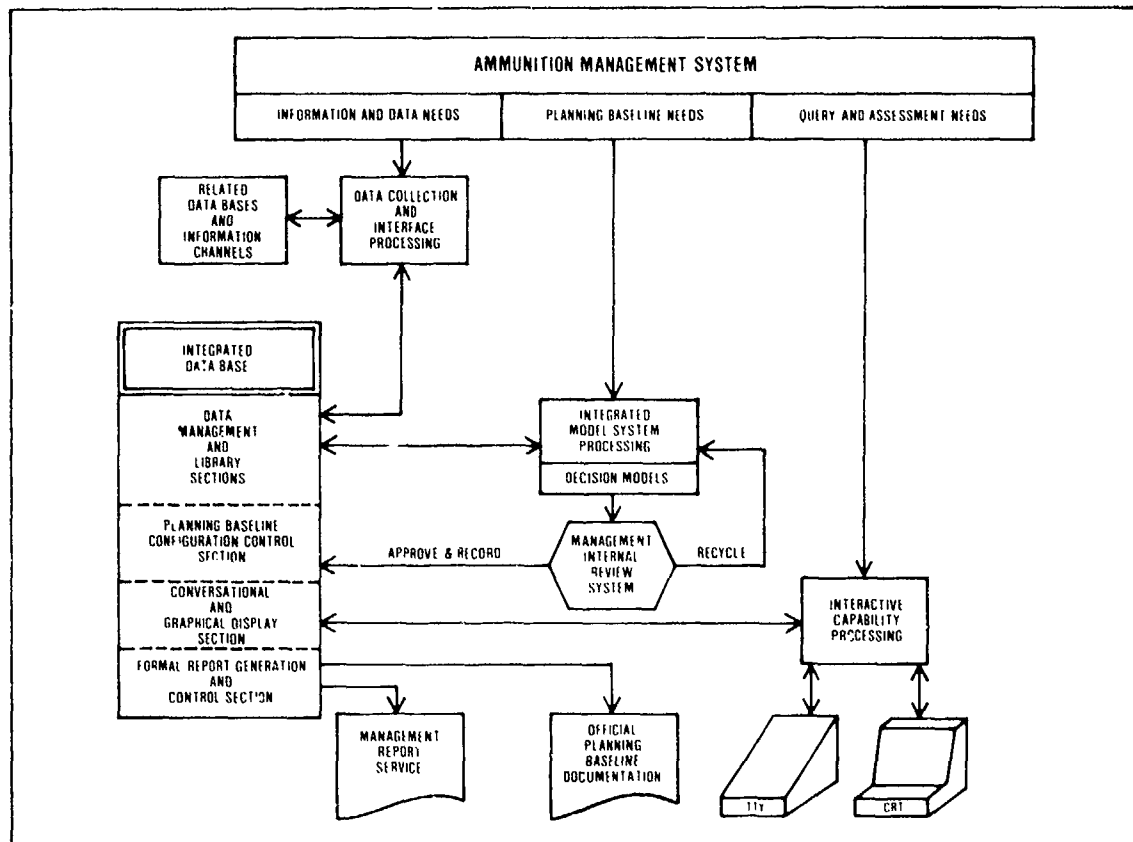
AMMUNITION MANAGEMENT SYSTEM

INFORMATION AND DATA NEEDS

PLANNING BASELINE NEEDS

QUERY AND ASSESSMENT NEEDS

RELATED DATA BASES AND INFORMATION CHANNELS

DATA COLLECTION AND INTERFACE PROCESSING

INTEGRATED DATA BASE

DATA MANAGEMENT AND LIBRARY SECTIONS

PLANNING BASELINE CONFIGURATION CONTROL SECTION

CONVERSATIONAL AND GRAPHICAL DISPLAY SECTION

FORMAL REPORT GENERATION AND CONTROL SECTION

INTEGRATED MODEL SYSTEM PROCESSING

DECISION MODELS

APPROVE & RECORD

MANAGEMENT INTERNAL REVIEW SYSTEM

RECYCLE

INTERACTIVE CAPABILITY PROCESSING

MANAGEMENT REPORT SERVICE

OFFICIAL PLANNING BASELINE DOCUMENTATION

TTY

CRT